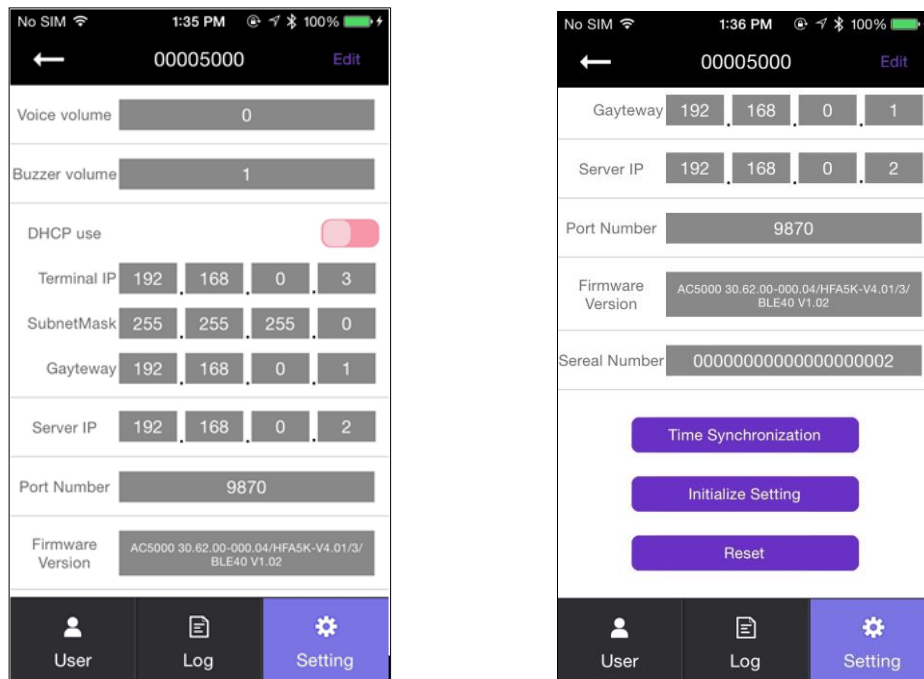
No SIM 1:35 PM 100%

00005000 Edit

Voice volume 0

Buzzer volume 1

DHCP use

Terminal IP 192 . 168 . 0 . 3

SubnetMask 255 . 255 . 255 . 0

Gayteway 192 . 168 . 0 . 1

Server IP 192 . 168 . 0 . 2

Port Number 9870

Firmware Version AC5000 30.62.00-000.04/HFA5K-V4.01/3/BLE40 V1.02

User Log Setting

No SIM 1:36 PM 100%

00005000 Edit

Gayteway 192 . 168 . 0 . 1

Server IP 192 . 168 . 0 . 2

Port Number 9870

Firmware Version AC5000 30.62.00-000.04/HFA5K-V4.01/3/BLE40 V1.02

Sereal Number 00000000000000000002

Time Synchronization

Initialize Setting

Reset

User Log Setting